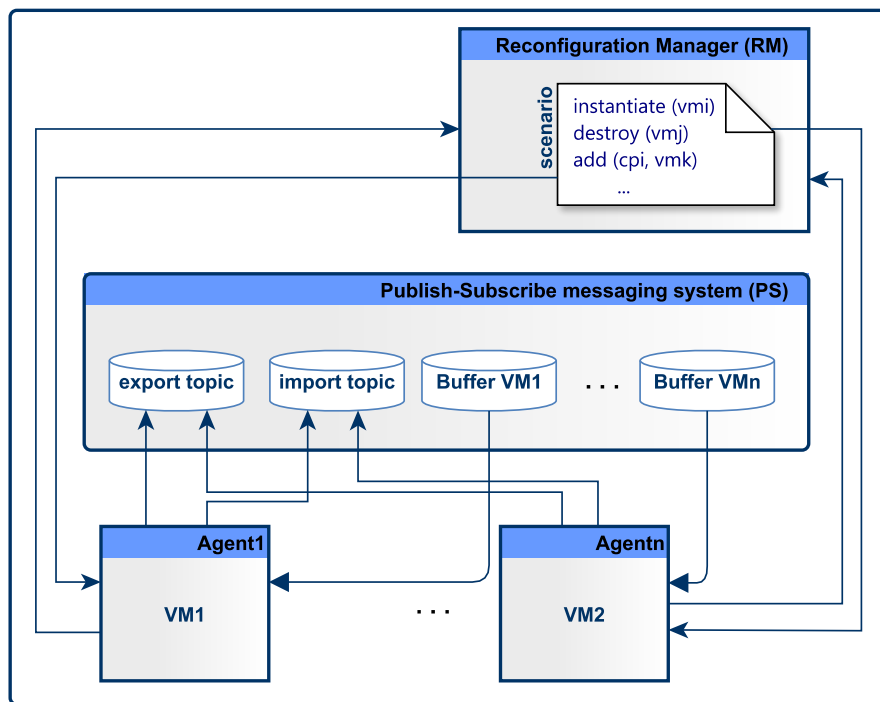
Reconfiguration Manager (RM)

scenario

instantiate (vmi)
destroy (vmj)
add (cpi, vmk)
...

Publish-Subscribe messaging system (PS)

export topic

import topic

Buffer VM1

. . .

Buffer VMn

Agent1

VM1

. . .

Agentn

VM2